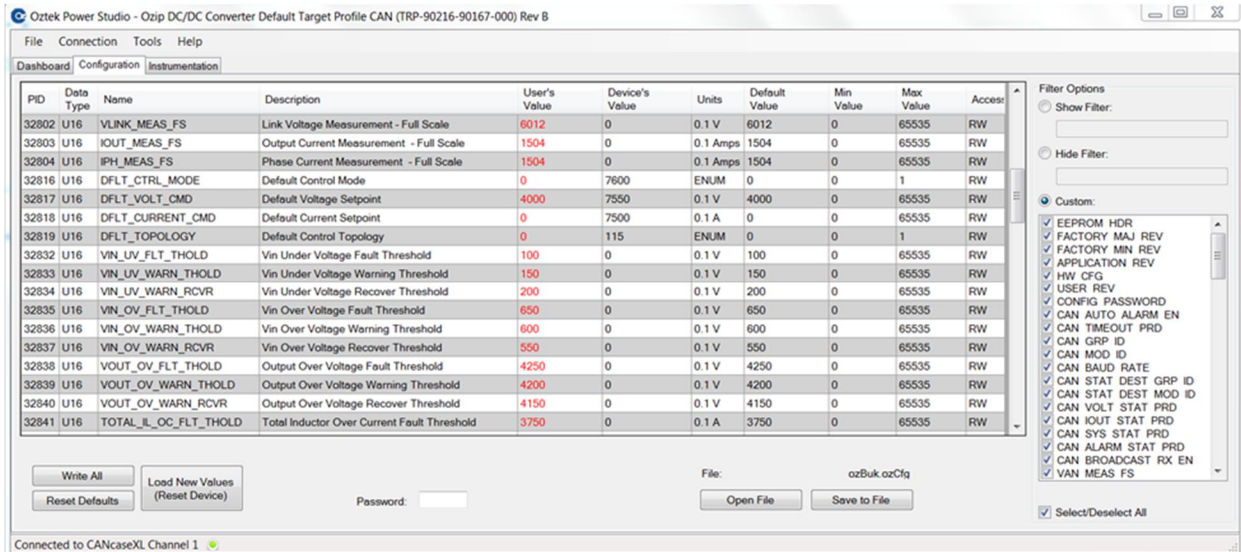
Oztek Power Studio - Ozip DC/DC Converter Default Target Profile CAN (TRP-90216-90167-000) Rev B

File Connection Tools Help

Dashboard Configuration Instrumentation

| PID | Data Type | Name | Description | User's Value | Device's Value | Units | Default Value | Min Value | Max Value | Access |
|---|---|---|---|---|---|---|---|---|---|---|
| 32802 | U16 | VLINK_MEAS_FS | Link Voltage Measurement - Full Scale | 6012 | 0 | 0.1 V | 6012 | 0 | 65535 | RW |
| 32803 | U16 | IOUT_MEAS_FS | Output Current Measurement - Full Scale | 1504 | 0 | 0.1 Amps | 1504 | 0 | 65535 | RW |
| 32804 | U16 | IPH_MEAS_FS | Phase Current Measurement - Full Scale | 1504 | 0 | 0.1 Amps | 1504 | 0 | 65535 | RW |
| 32816 | U16 | DFLT_CTRL_MODE | Default Control Mode | 0 | 7600 | ENUM | 0 | 0 | 1 | RW |
| 32817 | U16 | DFLT_VOLT_CMD | Default Voltage Setpoint | 4000 | 7550 | 0.1 V | 4000 | 0 | 65535 | RW |
| 32818 | U16 | DFLT_CURRENT_CMD | Default Current Setpoint | 0 | 7500 | 0.1 A | 0 | 0 | 65535 | RW |
| 32819 | U16 | DFLT_TOPOLOGY | Default Control Topology | 0 | 115 | ENUM | 0 | 0 | 1 | RW |
| 32832 | U16 | VIN_UV_FLT_THOLD | Vin Under Voltage Fault Threshold | 100 | 0 | 0.1 V | 100 | 0 | 65535 | RW |
| 32833 | U16 | VIN_UV_WARN_THOLD | Vin Under Voltage Warning Threshold | 150 | 0 | 0.1 V | 150 | 0 | 65535 | RW |
| 32834 | U16 | VIN_UV_WARN_RCVR | Vin Under Voltage Recover Threshold | 200 | 0 | 0.1 V | 200 | 0 | 65535 | RW |
| 32835 | U16 | VIN_OV_FLT_THOLD | Vin Over Voltage Fault Threshold | 650 | 0 | 0.1 V | 650 | 0 | 65535 | RW |
| 32836 | U16 | VIN_OV_WARN_THOLD | Vin Over Voltage Warning Threshold | 600 | 0 | 0.1 V | 600 | 0 | 65535 | RW |
| 32837 | U16 | VIN_OV_WARN_RCVR | Vin Over Voltage Recover Threshold | 550 | 0 | 0.1 V | 550 | 0 | 65535 | RW |
| 32838 | U16 | VOUT_OV_FLT_THOLD | Output Over Voltage Fault Threshold | 4250 | 0 | 0.1 V | 4250 | 0 | 65535 | RW |
| 32839 | U16 | VOUT_OV_WARN_THOLD | Output Over Voltage Warning Threshold | 4200 | 0 | 0.1 V | 4200 | 0 | 65535 | RW |
| 32840 | U16 | VOUT_OV_WARN_RCVR | Output Over Voltage Recover Threshold | 4150 | 0 | 0.1 V | 4150 | 0 | 65535 | RW |
| 32841 | U16 | TOTAL_IL_OC_FLT_THOLD | Total Inductor Over Current Fault Threshold | 3750 | 0 | 0.1 A | 3750 | 0 | 65535 | RW |

Write All
Reset Defaults
Load New Values (Reset Device)
Password:
File: ozBuk.ozCfg
Open File
Save to File

Filter Options
Show Filter:
Hide Filter:
Custom:
EEPROM HDR
FACTORY MAJ REV
FACTORY MIN REV
APPLICATION REV
HW CFG
USER REV
CONFIG PASSWORD
CAN AUTO ALARM EN
CAN TIMEOUT PRD
CAN GRP ID
CAN MOD ID
CAN BAUD RATE
CAN STAT DEST GRP ID
CAN STAT DEST MOD ID
CAN VOLT STAT PRD
CAN IOUT STAT PRD
CAN SYS STAT PRD
CAN ALARM STAT PRD
CAN BROADCAST RX EN
VAN MEAS FS
Select/Deselect All

Connected to CANcaseXL Channel 1